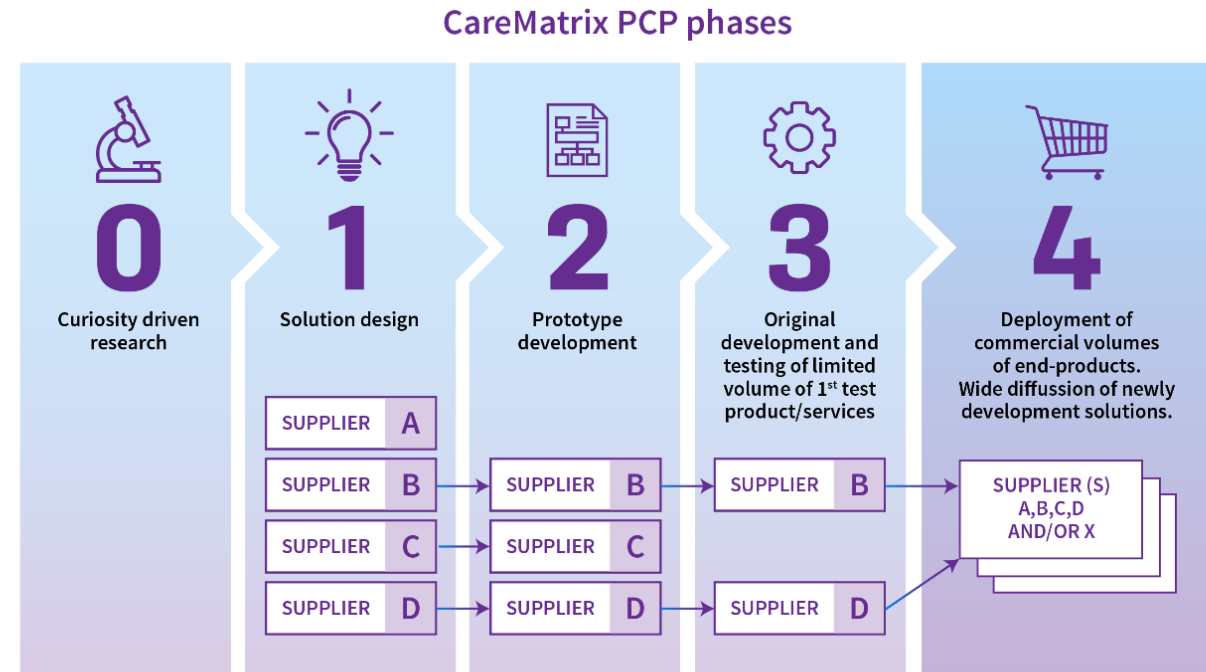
CareMatrix PCP phases

0

Curiosity driven research

1

Solution design

SUPPLIER A

SUPPLIER B

SUPPLIER C

SUPPLIER D

2

Prototype development

SUPPLIER B

SUPPLIER C

SUPPLIER D

3

Original development and testing of limited volume of 1$^{st}$ test product/services

SUPPLIER B

SUPPLIER D

4

Deployment of commercial volumes of end-products. Wide diffussion of newly development solutions.

SUPPLIER (S) A,B,C,D AND/OR X